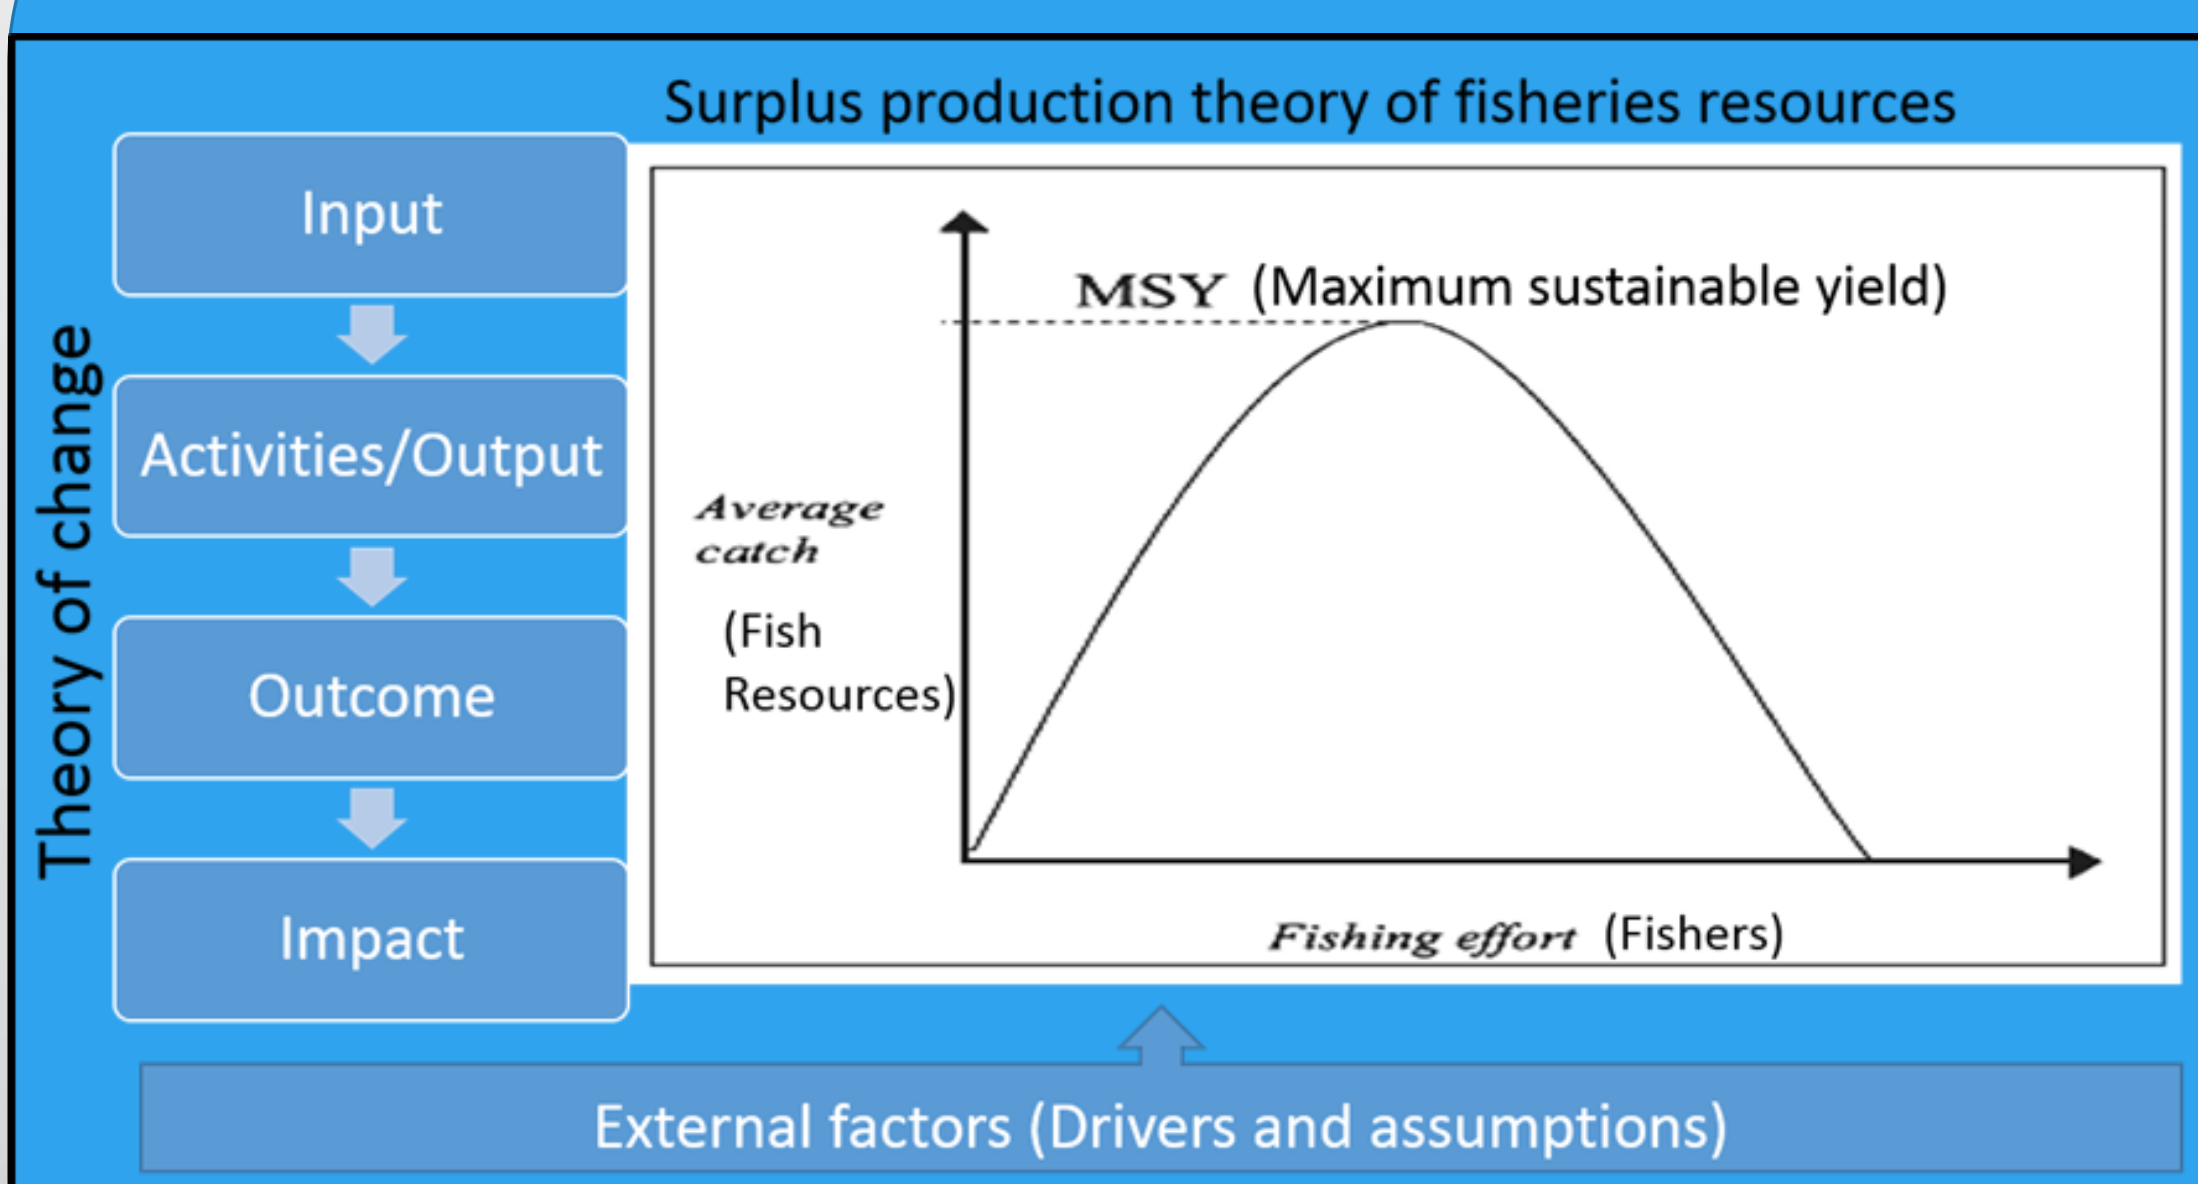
Theory of change

Input

Activities/Output

Outcome

Impact

Surplus production theory of fisheries resources

MSY (Maximum sustainable yield)

Average catch

(Fish Resources)

Fishing effort (Fishers)

External factors (Drivers and assumptions)